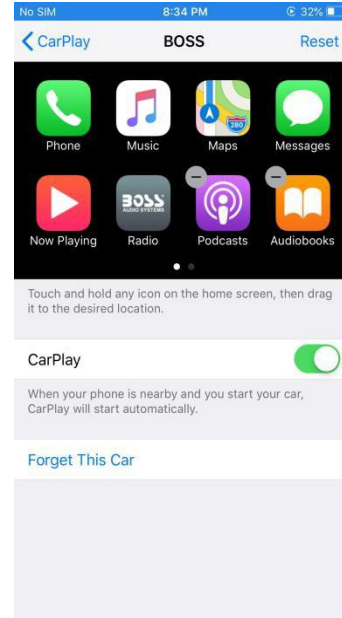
No SIM 8:34 PM 32%

CarPlay BOSS Reset

Phone Music Maps Messages

280

BOSS AUDIO SYSTEMS

Now Playing Radio Podcasts Audiobooks

Touch and hold any icon on the home screen, then drag it to the desired location.

CarPlay

When your phone is nearby and you start your car, CarPlay will start automatically.

Forget This Car